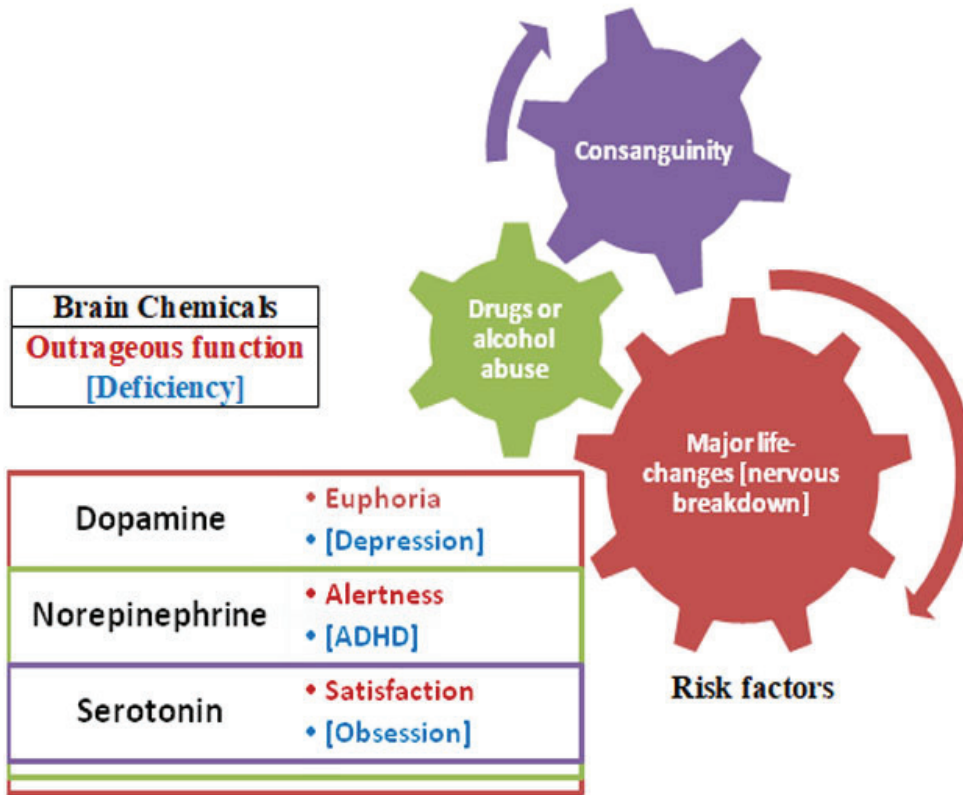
Consanguinity

Drugs or alcohol abuse

Major life-changes [nervous breakdown]

Risk factors

Brain Chemicals
Outrageous function
[Deficiency]

| Dopamine | • Euphoria • [Depression] |
|---|---|
| Norepinephrine | • Alertness • [ADHD] |
| Serotonin | • Satisfaction • [Obsession] |